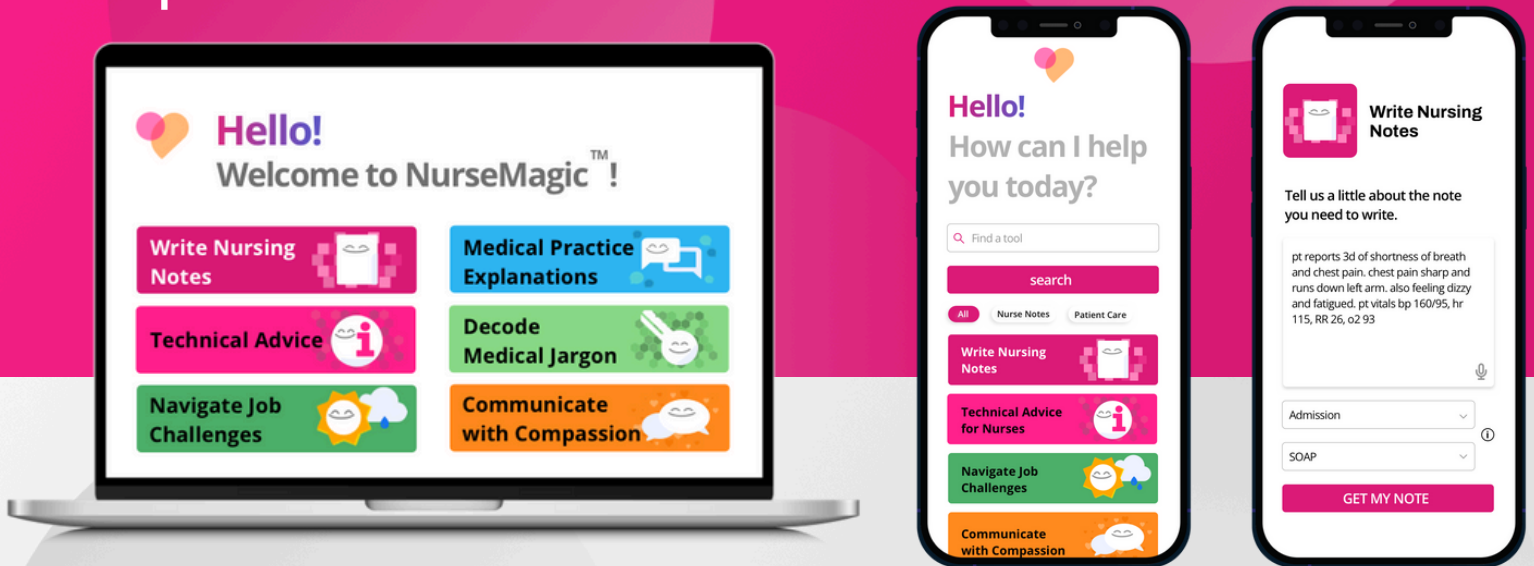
Hello!
Welcome to NurseMagic™!

Write Nursing Notes
Medical Practice Explanations
Technical Advice
Decode Medical Jargon
Navigate Job Challenges
Communicate with Compassion

Hello!
How can I help you today?

Find a tool
search
All
Nurse Notes
Patient Care
Write Nursing Notes
Technical Advice for Nurses
Navigate Job Challenges
Communicate with Compassion

Write Nursing Notes

Tell us a little about the note you need to write.

pt reports 3d of shortness of breath and chest pain. chest pain sharp and runs down left arm. also feeling dizzy and fatigued. pt vitals bp 160/95, hr 115, RR 26, o2 93

Admission
SOAP
GET MY NOTE